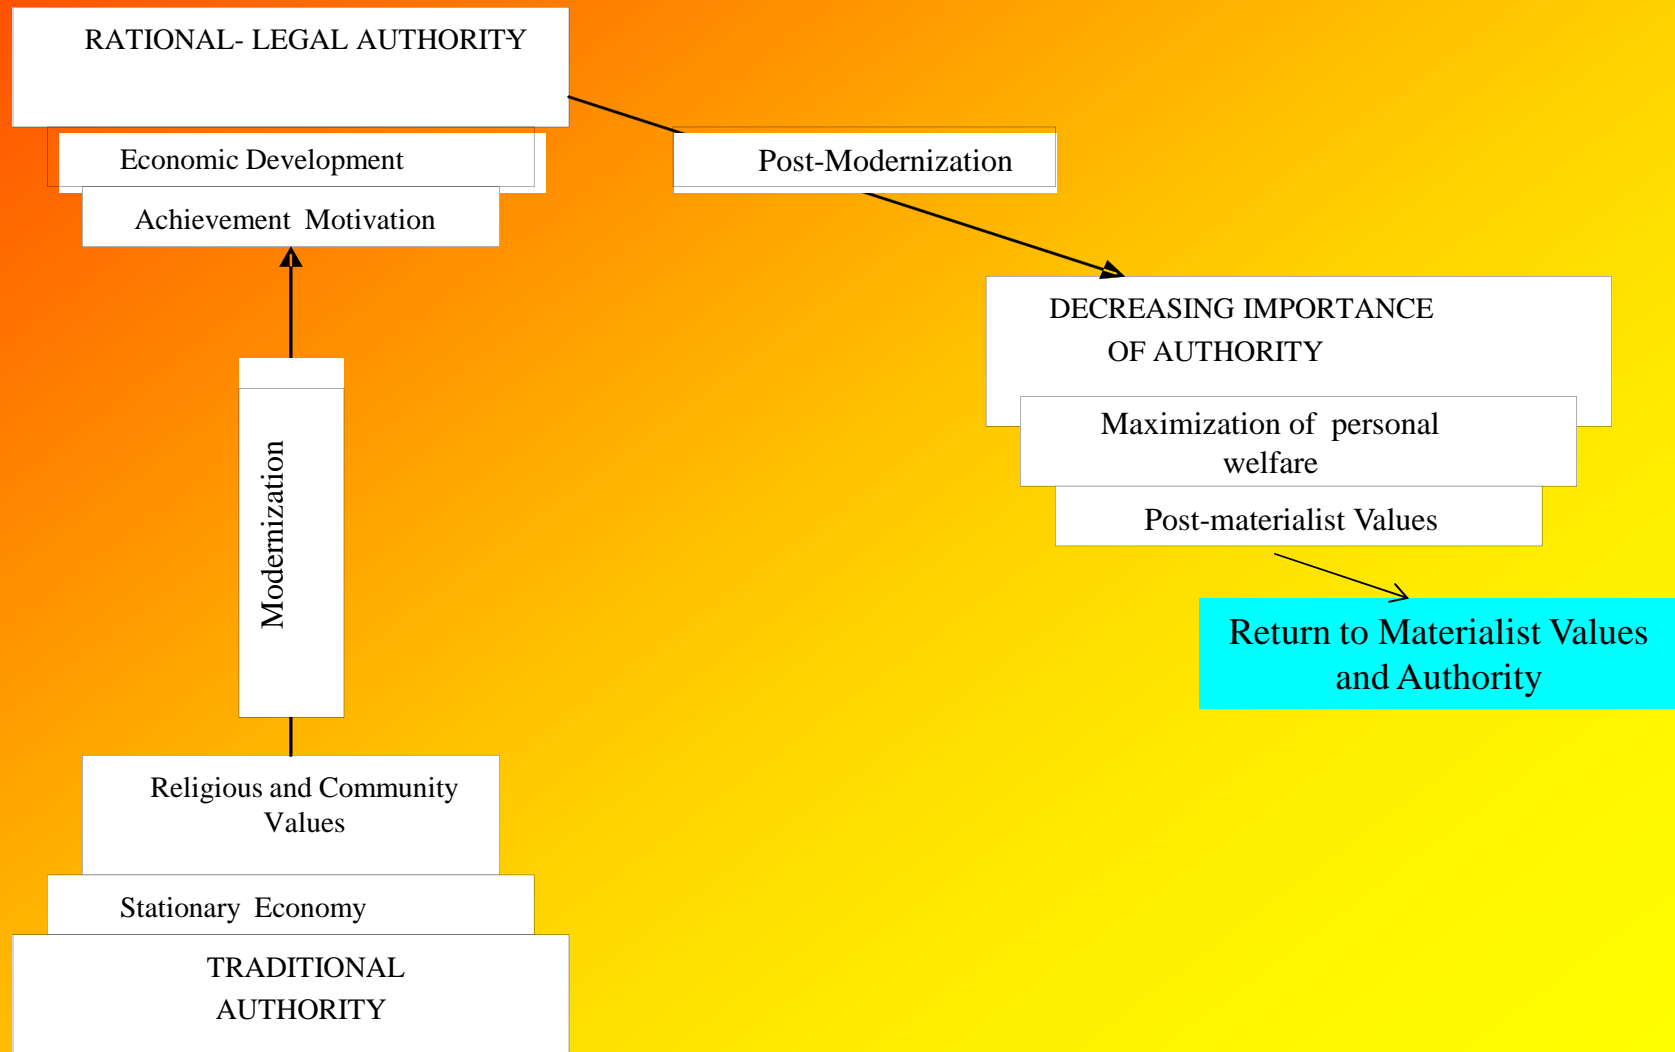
RATIONAL- LEGAL AUTHORITY

Economic Development

Achievement Motivation

Post-Modernization

DECREASING IMPORTANCE OF AUTHORITY

Maximization of personal welfare

Post-materialist Values

Return to Materialist Values and Authority

Modernization

Religious and Community Values

Stationary Economy

TRADITIONAL AUTHORITY